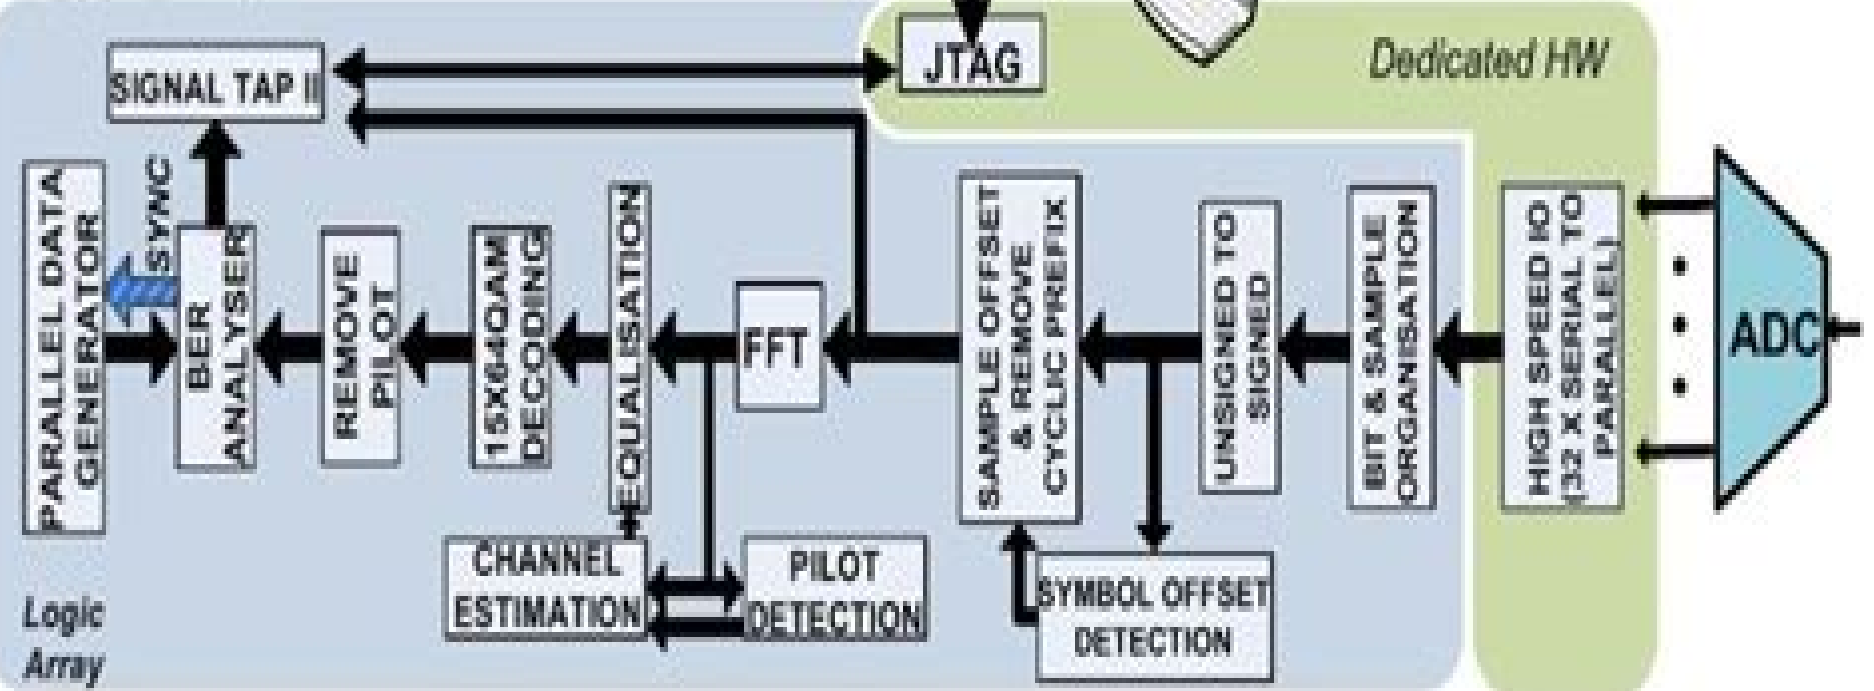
JTAG

Dedicated HW

SIGNAL TAP II

PARALLEL DATA GENERATOR

SYNC

BER ANALYSER

REMOVE PILOT

15X64QAM DECODING

EQUALISATION

FFT

SAMPLE OFFSET & REMOVE CYCLIC PREFIX

UNSIGNED TO SIGNED

BIT & SAMPLE ORGANSATION

HIGH SPEED IO (32 X SERIAL TO PARALLEL)

ADC

CHANNEL ESTIMATION

PILOT DETECTION

SYMBOL OFFSET DETECTION

Logic Array